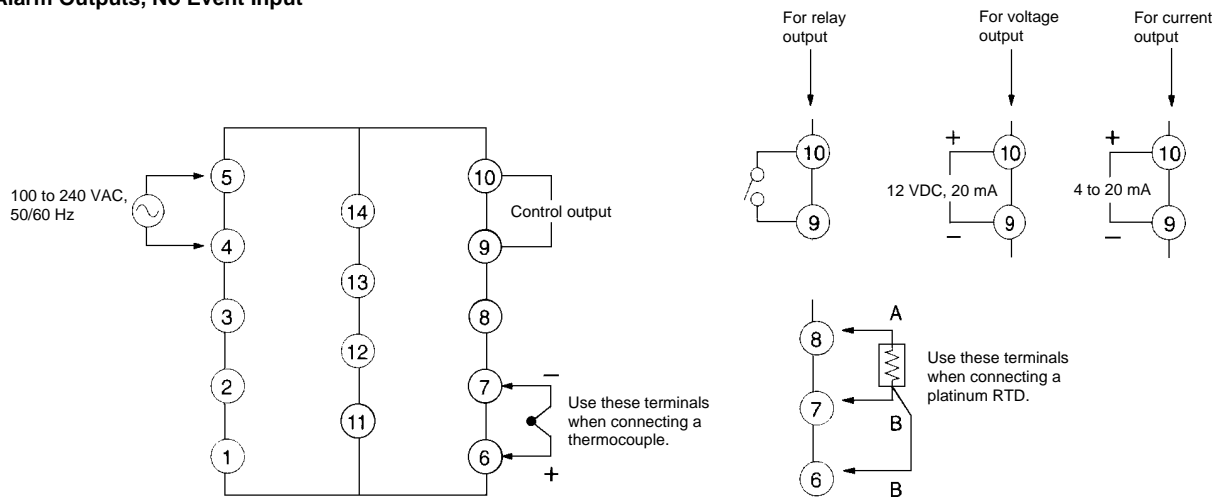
Alarm Outputs, No Event Input

For relay output

For voltage output

For current output

100 to 240 VAC, 50/60 Hz

5
4
3
2
1

14
13
12
11

10
9
8
7
6

Control output

–

+

Use these terminals when connecting a thermocouple.

10
9

+
10
12 VDC, 20 mA
9
–

+
10
4 to 20 mA
9
–

8
7
6

A
B
B

Use these terminals when connecting a platinum RTD.